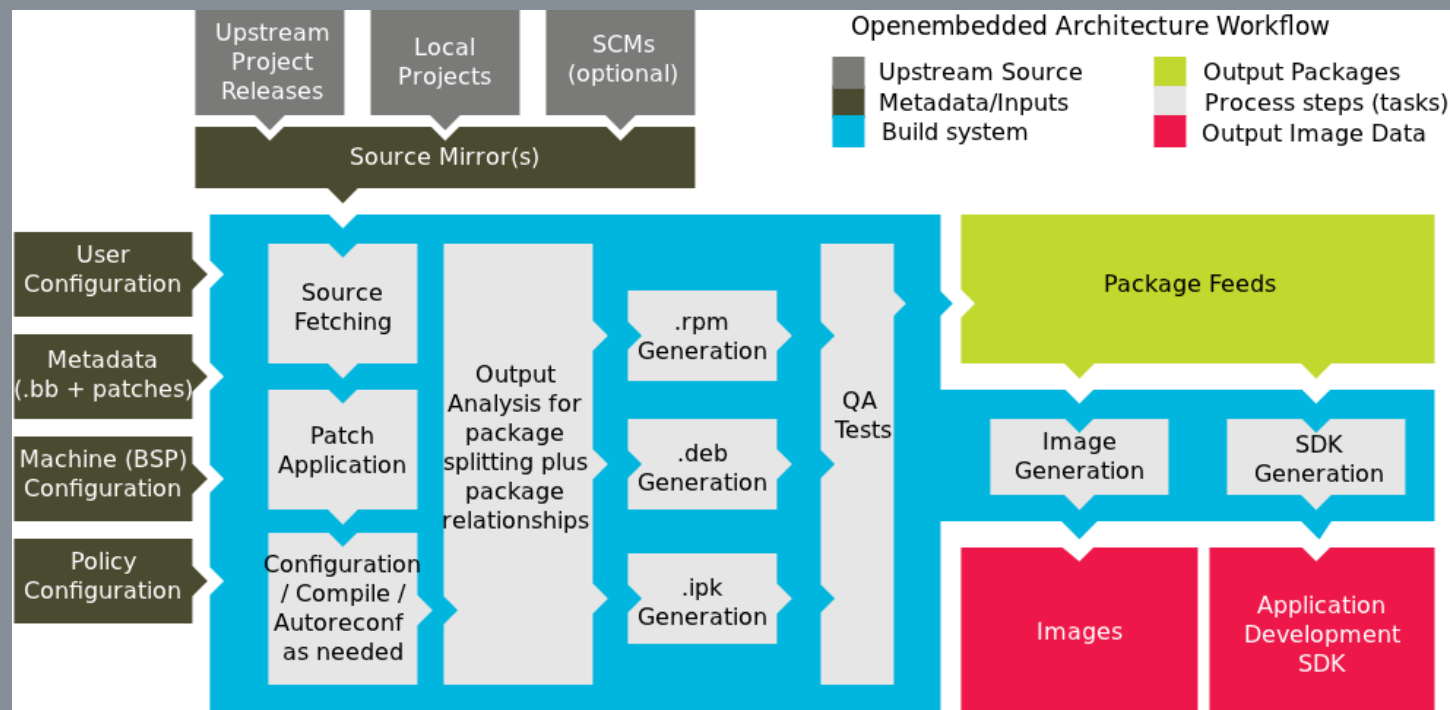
Upstream Project Releases

Local Projects

SCMs (optional)

Openembedded Architecture Workflow

Upstream Source

Metadata/Inputs

Build system

Output Packages

Process steps (tasks)

Output Image Data

Source Mirror(s)

User Configuration

Metadata (.bb + patches)

Machine (BSP) Configuration

Policy Configuration

Source Fetching

Patch Application

Configuration / Compile / Autoreconf as needed

Output Analysis for package splitting plus package relationships

.rpm Generation

.deb Generation

.ipk Generation

QA Tests

Package Feeds

Image Generation

SDK Generation

Images

Application Development SDK